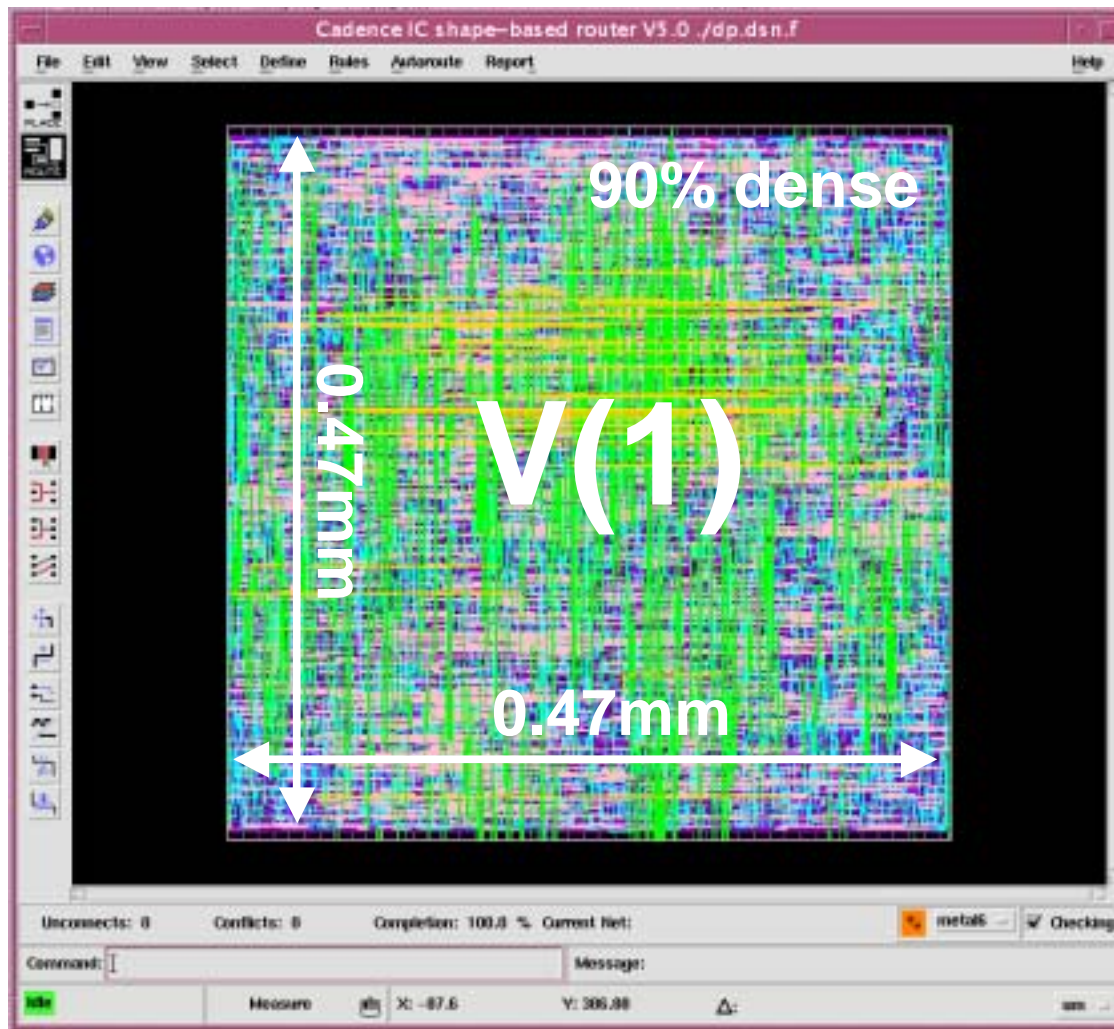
Cadence IC shape-based router V5.0 ./dp.dsn.f

File Edit View Select Define Rules Autoroute Report Help

PLACE
ROUTE

90% dense

0.47mm

V(1)

0.47mm

Unconnects: 0 Conflicts: 0 Completion: 100.0 % Current Net: metal6 Checking

Command: Message:

Idle Measure X: -87.6 Y: 306.88 Δ: um